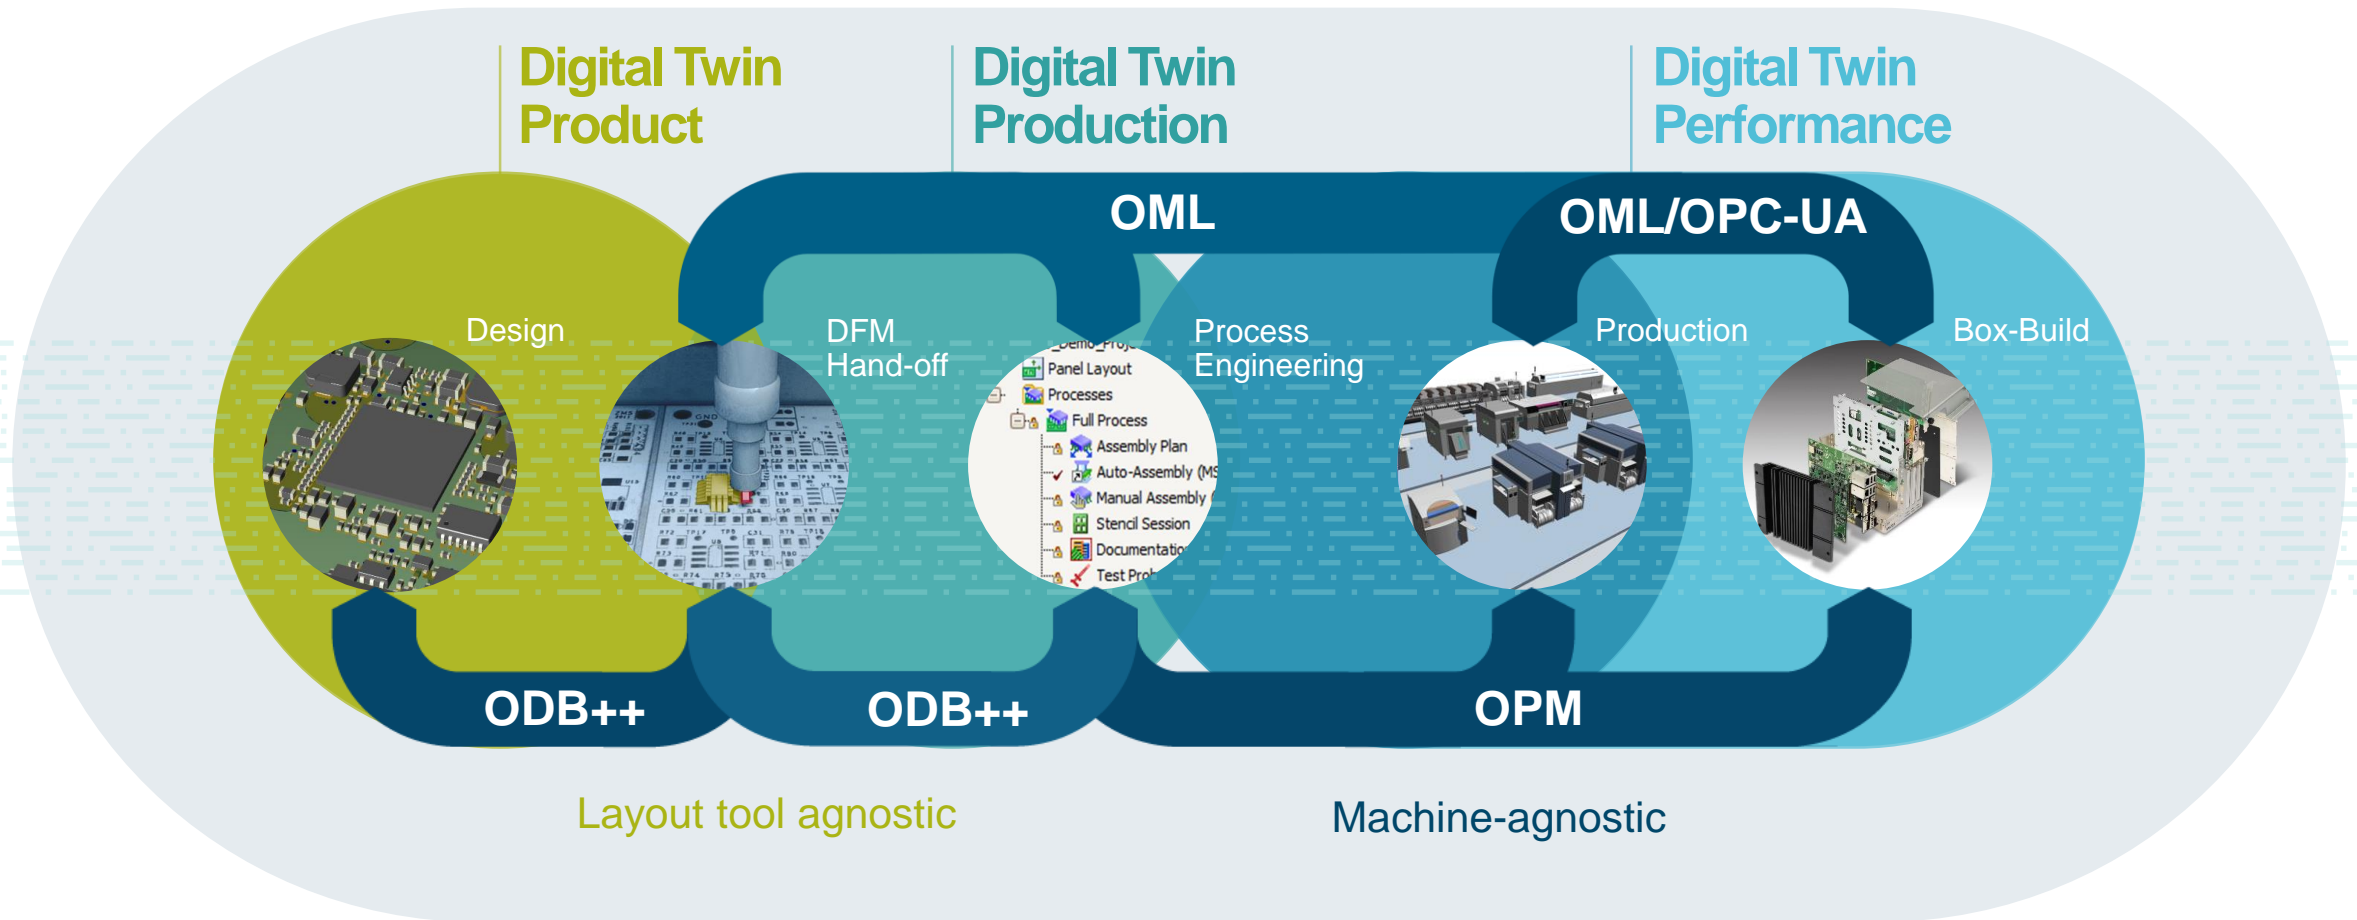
Digital Twin Product

Digital Twin Production

Digital Twin Performance

OML

OML/OPC-UA

Design

DFM Hand-off

_Demo_Proj
Panel Layout
Processes
Full Process
Assembly Plan
Auto-Assembly (MS
Manual Assembly
Stencil Session
Documentatio
Test Pro

Process Engineering

Production

Box-Build

ODB++

ODB++

OPM

Layout tool agnostic

Machine-agnostic